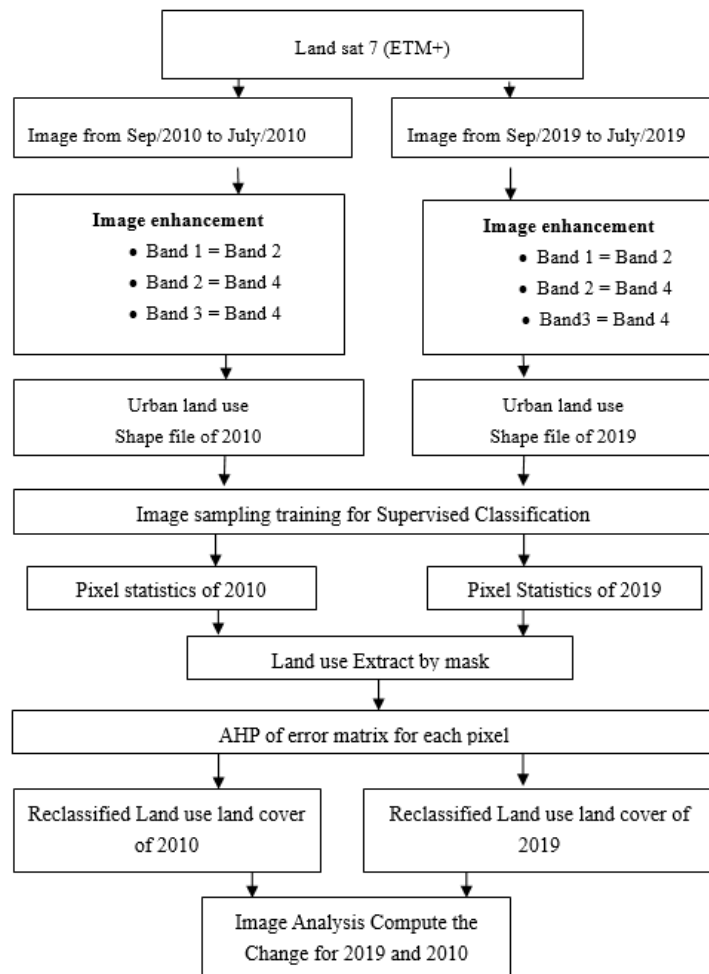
Land sat 7 (ETM+)

Image from Sep/2010 to July/2010

Image from Sep/2019 to July/2019

**Image enhancement**
- Band 1 = Band 2
- Band 2 = Band 4
- Band 3 = Band 4

**Image enhancement**
- Band 1 = Band 2
- Band 2 = Band 4
- Band3 = Band 4

Urban land use
Shape file of 2010

Urban land use
Shape file of 2019

Image sampling training for Supervised Classification

Pixel statistics of 2010

Pixel Statistics of 2019

Land use Extract by mask

AHP of error matrix for each pixel

Reclassified Land use land cover of 2010

Reclassified Land use land cover of 2019

Image Analysis Compute the Change for 2019 and 2010